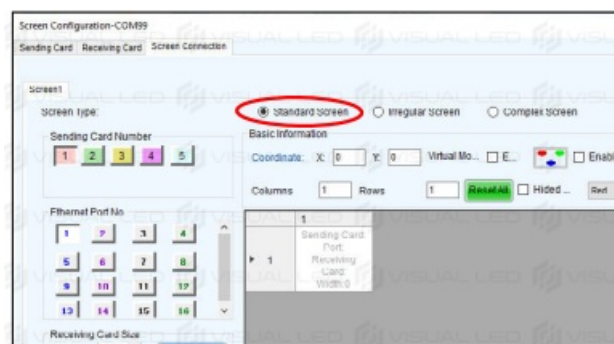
Screen Configuration-COM99

Sending Card | Receiving Card | Screen Connection

Screen1

Screen Type:

Standard Screen

Irregular Screen

Complex Screen

Sending Card Number

1 2 3 4 5

Basic Information

Coordinate: X: 0 Y: 0 Virtual Mo... E... Enab

Columns 1 Rows 1 Reset All Hided... Red

Ethernet Port No

1 2 3 4

5 6 7 8

9 10 11 12

13 14 15 16

Receiving Card Size

1

1 Sending Card Port: Receiving Card: Width:0

VISUAL LED VISUAL LED VISUAL LED VISUAL LED